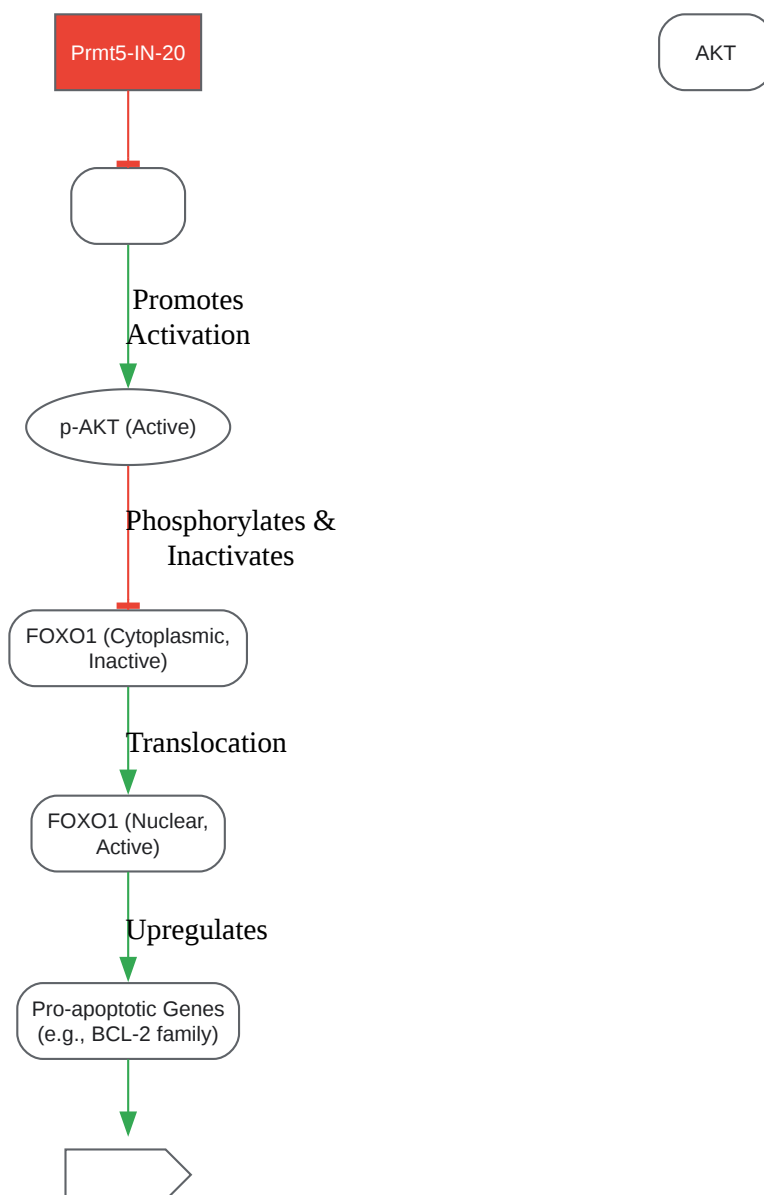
Prmt5-IN-20

AKT

Promotes Activation

p-AKT (Active)

Phosphorylates & Inactivates

FOXO1 (Cytoplasmic, Inactive)

Translocation

FOXO1 (Nuclear, Active)

Upregulates

Pro-apoptotic Genes (e.g., BCL-2 family)